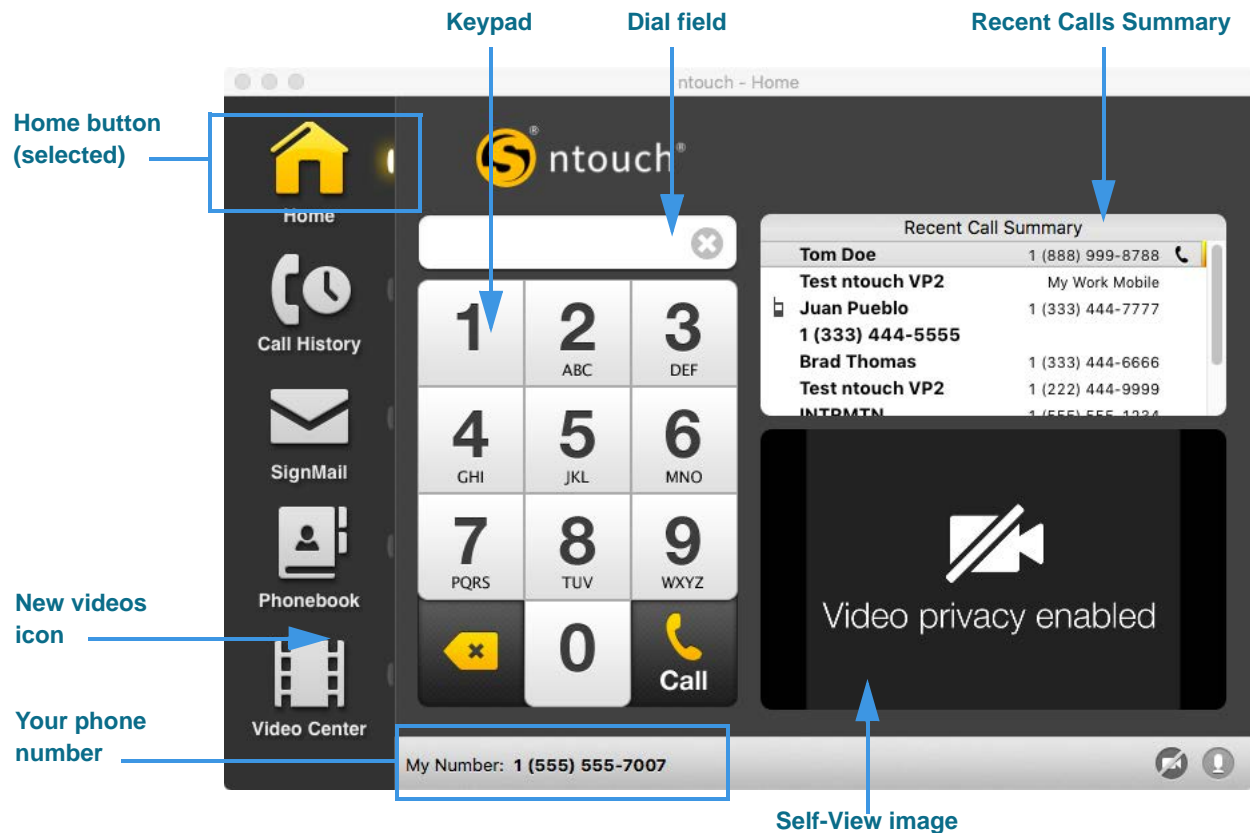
Keypad

Dial field

Recent Calls Summary

Home button (selected)

New videos icon

Your phone number

ntouch - Home

ntouch®

Home

Call History

SignMail

Phonebook

Video Center

Recent Call Summary

| | | |
|---|---|---|
| Tom Doe | 1 (888) 999-8788 | |
| Test ntouch VP2 | My Work Mobile | |
| Juan Pueblo | 1 (333) 444-7777 | |
| 1 (333) 444-5555 | | |
| Brad Thomas | 1 (333) 444-6666 | |
| Test ntouch VP2 | 1 (222) 444-9999 | |
| INTRMTN | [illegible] | |

1
2 ABC
3 DEF
4 GHI
5 JKL
6 MNO
7 PQRS
8 TUV
9 WXYZ
0
Call

Video privacy enabled

My Number: 1 (555) 555-7007

Self-View image